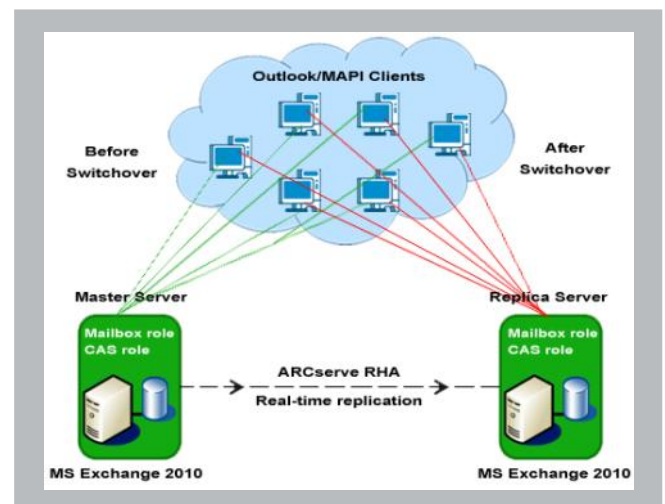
Outlook/MAPI Clients

Before Switchover

After Switchover

Master Server

Replica Server

Mailbox role
CAS role

Mailbox role
CAS role

ARCserve RHA

Real-time replication

MS Exchange 2010

MS Exchange 2010